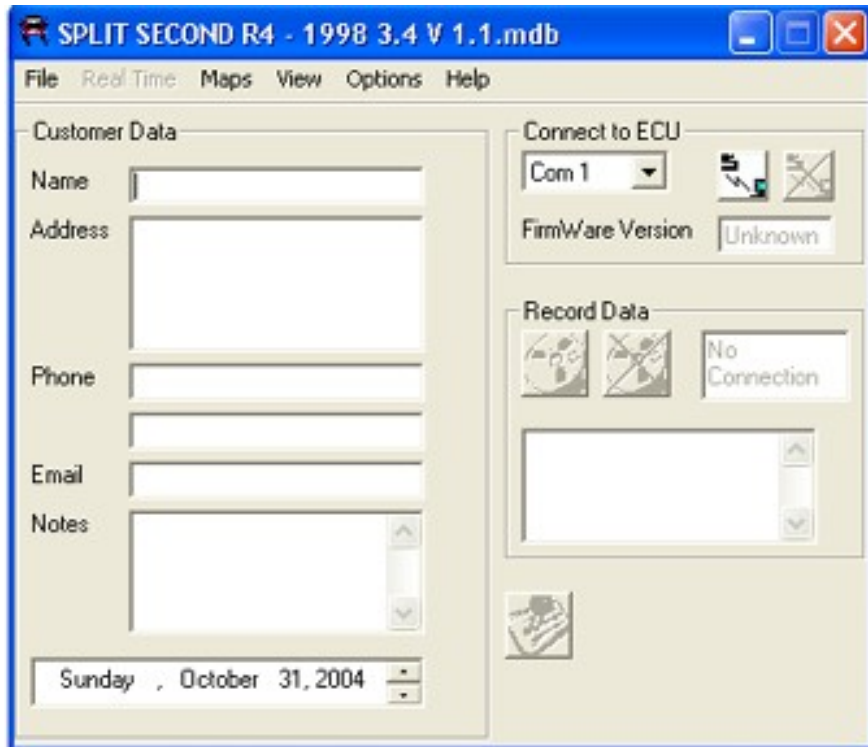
SPLIT SECOND R4 - 1998 3.4 V 1.1.mdb

File Real Time Maps View Options Help

Customer Data

Name

Address

Phone

Email

Notes

Sunday , October 31, 2004

Connect to ECU

Com 1

FirmWare Version Unknown

Record Data

No Connection